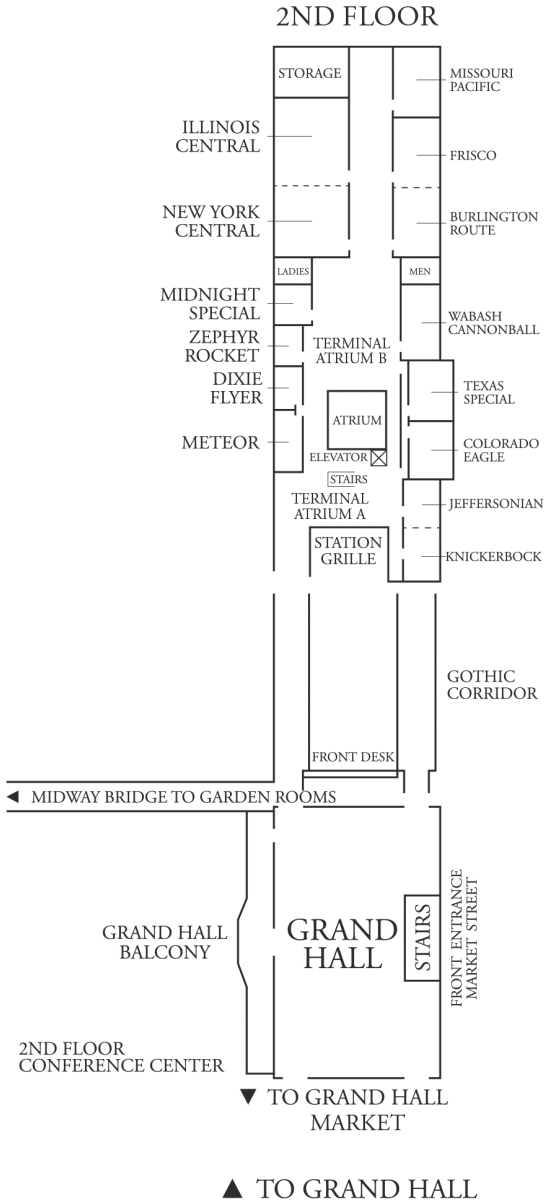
2ND FLOOR

STORAGE

MISSOURI PACIFIC

ILLINOIS CENTRAL

FRISCO

NEW YORK CENTRAL

BURLINGTON ROUTE

LADIES

MEN

MIDNIGHT SPECIAL

WABASH CANNONBALL

ZEPHYR ROCKET

TERMINAL ATRIUM B

DIXIE FLYER

TEXAS SPECIAL

ATRIUM

METEOR

COLORADO EAGLE

ELEVATOR

STAIRS

TERMINAL ATRIUM A

JEFFERSONIAN

STATION GRILLE

KNICKERBOCK

GOTHIC CORRIDOR

FRONT DESK

◄ MIDWAY BRIDGE TO GARDEN ROOMS

GRAND HALL BALCONY

GRAND HALL

STAIRS

FRONT ENTRANCE MARKET STREET

2ND FLOOR CONFERENCE CENTER

▼ TO GRAND HALL MARKET

▲ TO GRAND HALL